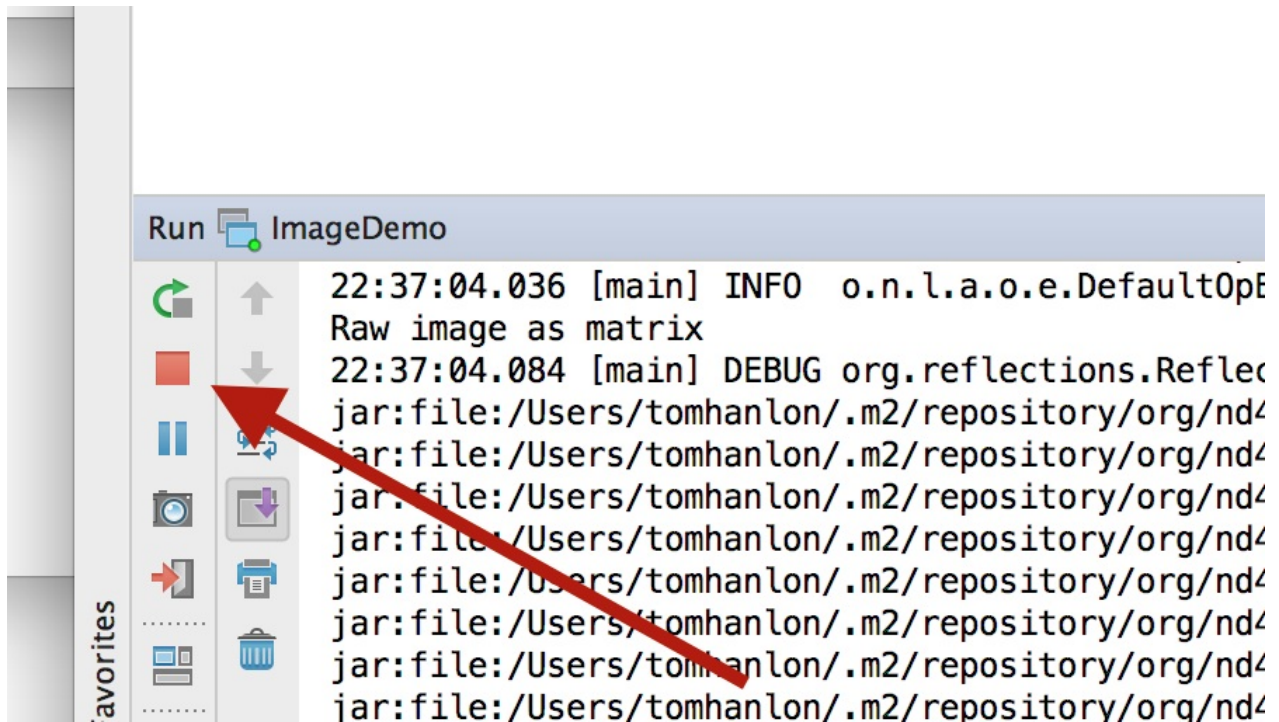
Run ImageDemo

22:37:04.036 [main] INFO  o.n.l.a.o.e.DefaultOpE
Raw image as matrix
22:37:04.084 [main] DEBUG org.reflections.Reflec
jar:file:/Users/tomhanlon/.m2/repository/org/nd4
jar:file:/Users/tomhanlon/.m2/repository/org/nd4
jar:file:/Users/tomhanlon/.m2/repository/org/nd4
jar:file:/Users/tomhanlon/.m2/repository/org/nd4
jar:file:/Users/tomhanlon/.m2/repository/org/nd4
jar:file:/Users/tomhanlon/.m2/repository/org/nd4
jar:file:/Users/tomhanlon/.m2/repository/org/nd4
jar:file:/Users/tomhanlon/.m2/repository/org/nd4

Favorites